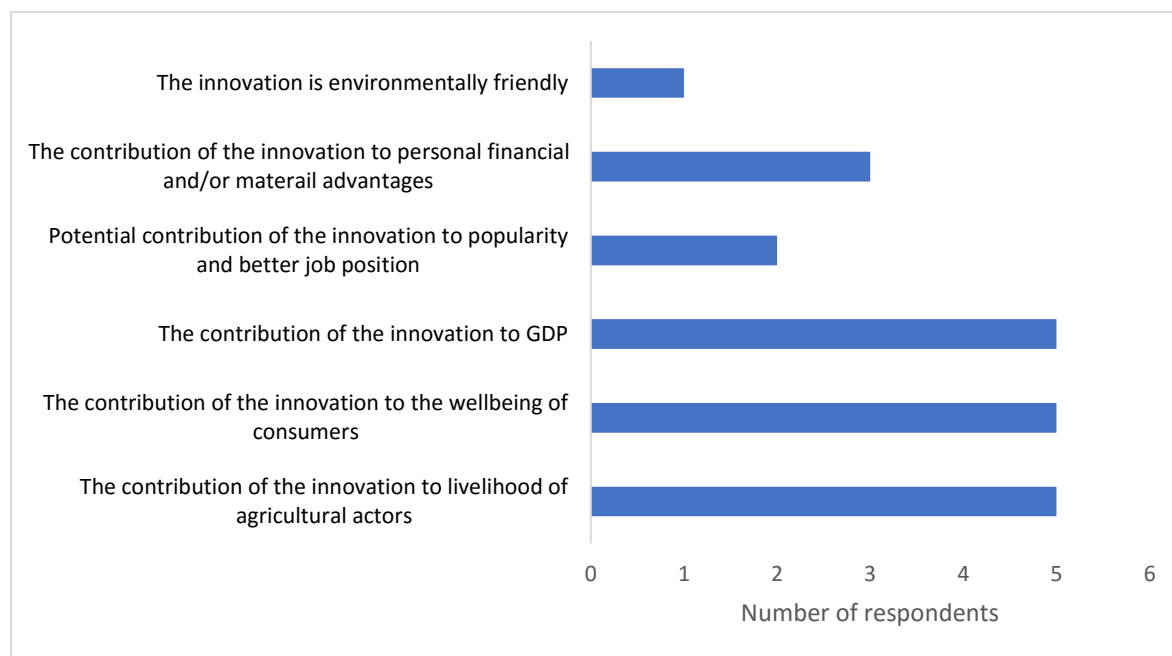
The innovation is environmentally friendly

The contribution of the innovation to personal financial and/or materail advantages

Potential contribution of the innovation to popularity and better job position

The contribution of the innovation to GDP

The contribution of the innovation to the wellbeing of consumers

The contribution of the innovation to livelihood of agricultural actors

0 1 2 3 4 5 6

Number of respondents